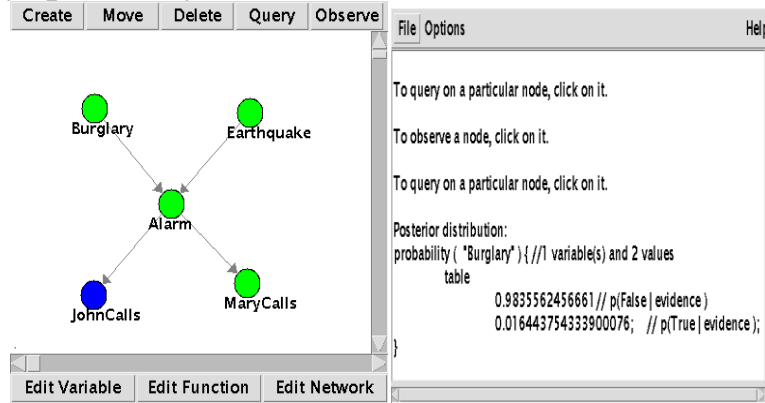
Create | Move | Delete | Query | Observe

Burglary
Earthquake
Alarm
JohnCalls
MaryCalls

Edit Variable | Edit Function | Edit Network

File Options Help

To query on a particular node, click on it.

To observe a node, click on it.

To query on a particular node, click on it.

Posterior distribution:
probability ( "Burglary" ) { //1 variable(s) and 2 values
table
0.9835562456661 // p(False | evidence )
0.016443754333900076; // p(True | evidence );
}